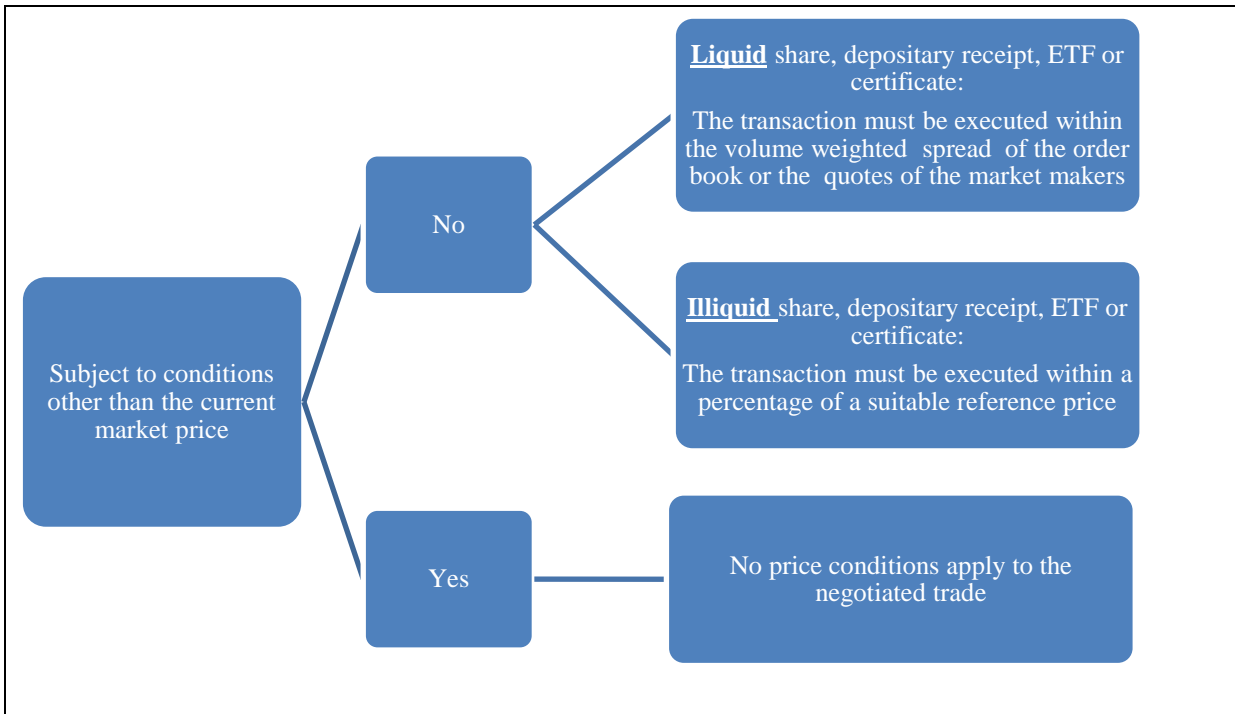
Subject to conditions other than the current market price

No

Liquid share, depositary receipt, ETF or certificate:

The transaction must be executed within the volume weighted spread of the order book or the quotes of the market makers

Illiquid share, depositary receipt, ETF or certificate:

The transaction must be executed within a percentage of a suitable reference price

Yes

No price conditions apply to the negotiated trade